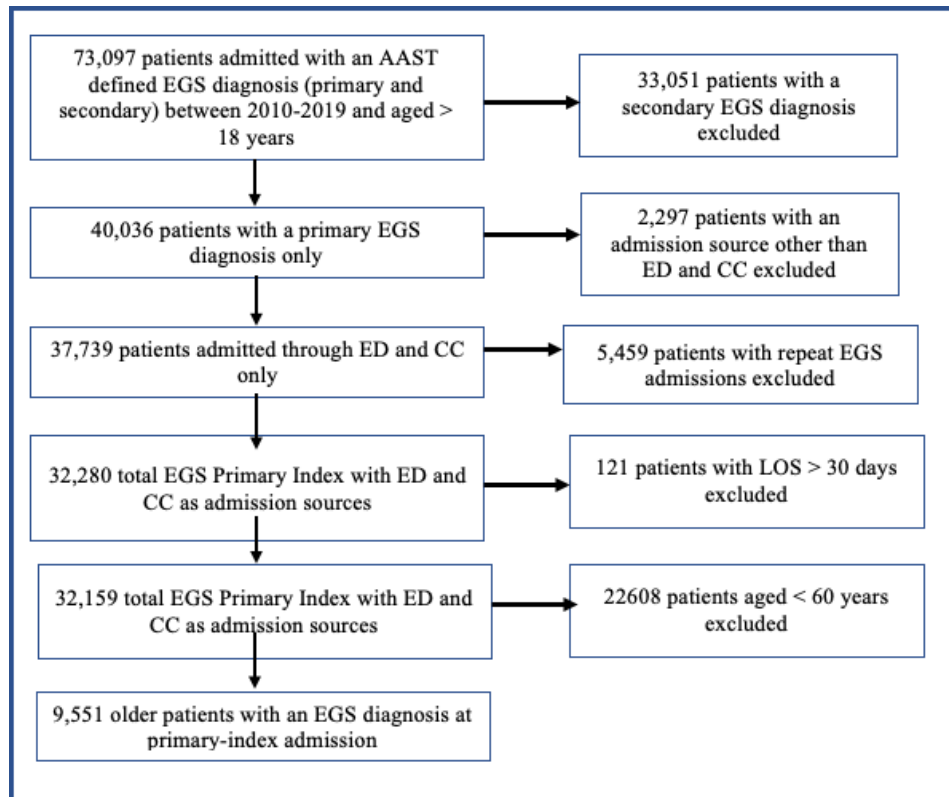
73,097 patients admitted with an AAST defined EGS diagnosis (primary and secondary) between 2010-2019 and aged > 18 years

33,051 patients with a secondary EGS diagnosis excluded

40,036 patients with a primary EGS diagnosis only

2,297 patients with an admission source other than ED and CC excluded

37,739 patients admitted through ED and CC only

5,459 patients with repeat EGS admissions excluded

32,280 total EGS Primary Index with ED and CC as admission sources

121 patients with LOS > 30 days excluded

32,159 total EGS Primary Index with ED and CC as admission sources

22608 patients aged < 60 years excluded

9,551 older patients with an EGS diagnosis at primary-index admission